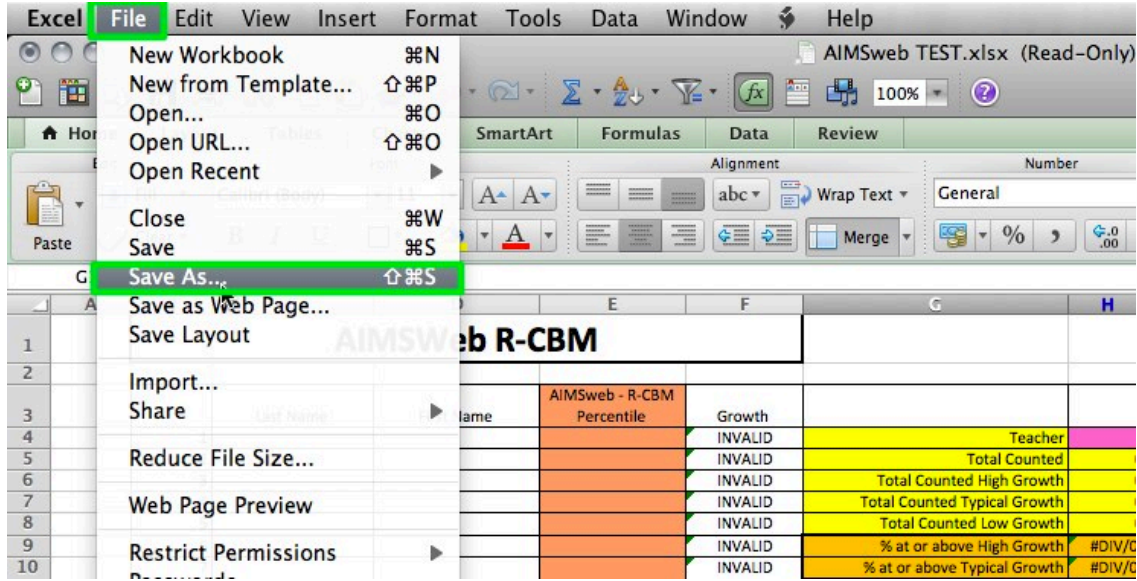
Excel File Edit View Insert Format Tools Data Window Help

AIMSweb TEST.xlsx (Read-Only)

New Workbook ⌘N
New from Template... ⇧⌘P
Open... ⌘O
Open URL... ⇧⌘O
Open Recent
Close ⌘W
Save ⌘S
Save As... ⇧⌘S
Save as Web Page...
Save Layout
Import...
Share
Reduce File Size...
Web Page Preview
Restrict Permissions

100%

Home SmartArt Formulas Data Review

Alignment Number

abc Wrap Text General

Paste Merge %

E F G H

1 AIMSWeb R-CBM
2
3 AIMSweb - R-CBM Percentile Growth
4 INVALID Teacher
5 INVALID Total Counted
6 INVALID Total Counted High Growth
7 INVALID Total Counted Typical Growth
8 INVALID Total Counted Low Growth
9 INVALID % at or above High Growth #DIV/0
10 INVALID % at or above Typical Growth #DIV/0